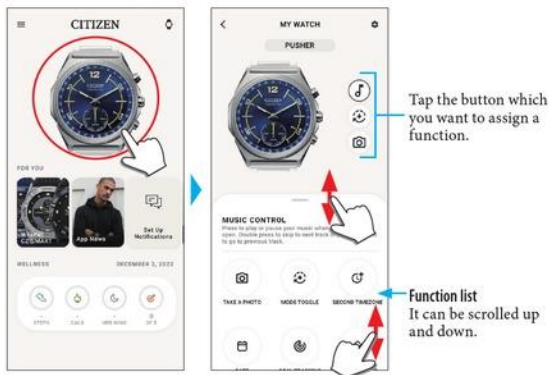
CITIZEN

12

FOR YOU

CZ SMART

App News

Set Up Notifications

WELLNESS

DECEMBER 3, 2022

STEPS

CALS

HRS SLEEP

OF 8

MY WATCH

PUSHER

MUSIC CONTROL

Press to play or pause your music when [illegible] open. Double press to skip to next track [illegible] to go to previous track.

TAKE A PHOTO

MODE TOGGLE

SECOND TIMEZONE

Tap the button which you want to assign a function.

Function list
It can be scrolled up and down.